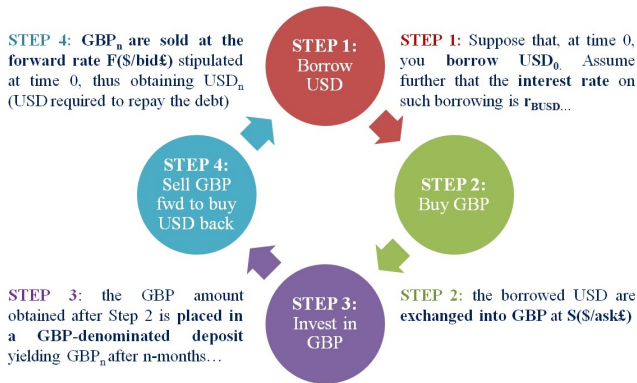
STEP 4: $GBP_n$ are sold at the forward rate F($/bid£) stipulated at time 0, thus obtaining $USD_n$ (USD required to repay the debt)

STEP 1: Borrow USD

STEP 1: Suppose that, at time 0, you borrow $USD_0$. Assume further that the interest rate on such borrowing is $r_{BUSD}$...

STEP 4: Sell GBP fwd to buy USD back

STEP 2: Buy GBP

STEP 3: the GBP amount obtained after Step 2 is placed in a GBP-denominated deposit yielding $GBP_n$ after n-months…

STEP 3: Invest in GBP

STEP 2: the borrowed USD are exchanged into GBP at S($/ask£)